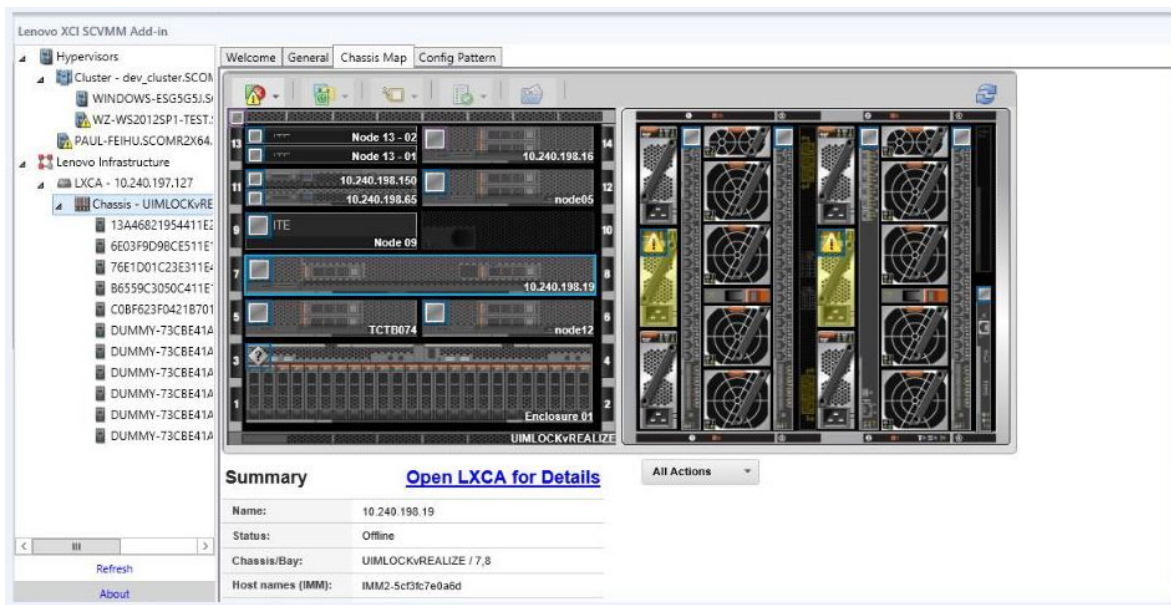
Lenovo XCI SCVMM Add-in

Hypervisors
Cluster - dev_cluster.SCOI
WINDOWS-ESG5G5J.S
WZ-WS2012SP1-TEST.
PAUL-FEIHU.SCOMR2X64.
Lenovo Infrastructure
LXCA - 10.240.197.127
Chassis - UIMLOCKvRE
13A46821954411E2
6E03F9D9BCE511E
76E1D01C23E311E
B6559C3050C411E
C0BF623F0421B701
DUMMY-73CBE41A
DUMMY-73CBE41A
DUMMY-73CBE41A
DUMMY-73CBE41A
DUMMY-73CBE41A
DUMMY-73CBE41A

Refresh
About

Welcome | General | Chassis Map | Config Pattern

13 Node 13 - 02
Node 13 - 01
14 10.240.198.16
11 10.240.198.150
10.240.198.65
12 node05
9 ITE
Node 09
10
7
8 10.240.198.19
5 TCTB074
6 node12
3
4
1
2 Enclosure 01
UIMLOCKvREALIZE

Summary
Open LXCA for Details
All Actions

| Name: | 10.240.198.19 |
|---|---|
| Status: | Offline |
| Chassis/Bay: | UIMLOCKvREALIZE / 7,8 |
| Host names (IMM): | IMM2-5cf3fc7e0a6d |